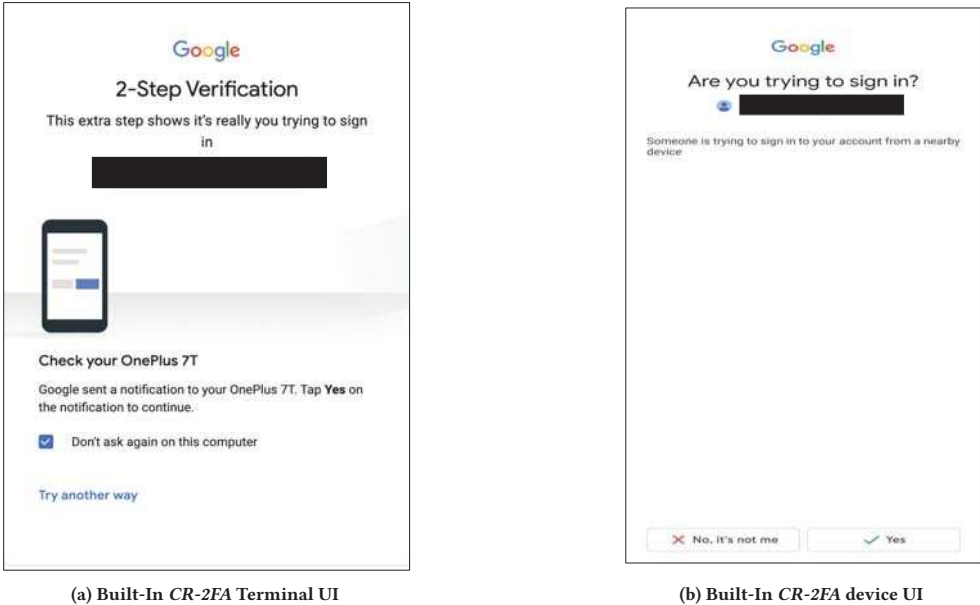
Google

2-Step Verification

This extra step shows it's really you trying to sign in

Check your OnePlus 7T

Google sent a notification to your OnePlus 7T. Tap **Yes** on the notification to continue.

Don't ask again on this computer

Try another way

(a) Built-In *CR-2FA* Terminal UI

Google

Are you trying to sign in?

Someone is trying to sign in to your account from a nearby device

No, it's not me

Yes

(b) Built-In *CR-2FA* device UI